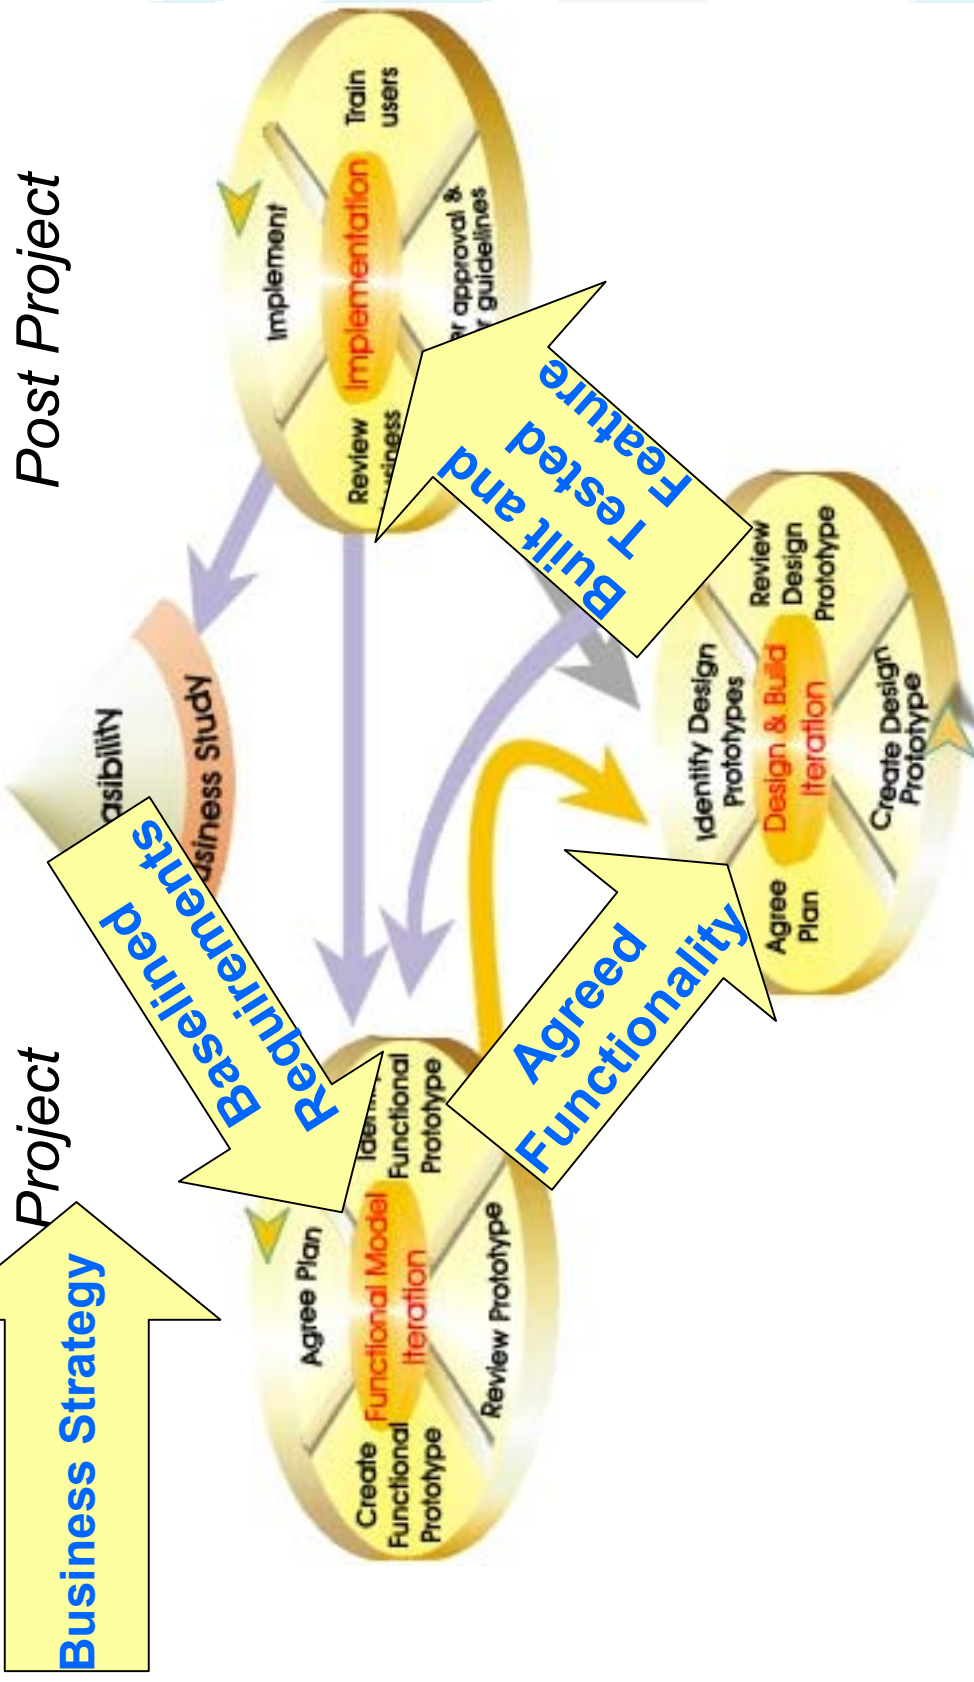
Post Project

Project

Implement

Train users

Implementation

Review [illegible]usiness

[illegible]r approval & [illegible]r guidelines

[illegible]asibility

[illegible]usiness Study

Built and Tested Feature

Review Design Prototype

Identify Design Prototypes

Design & Build Iteration

Create Design Prototype

Agree Plan

Baselined Requirements

Agreed Functionality

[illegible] Identify Functional Prototype

Agree Plan

Functional Model Iteration

Review Prototype

Create Functional Prototype

Business Strategy